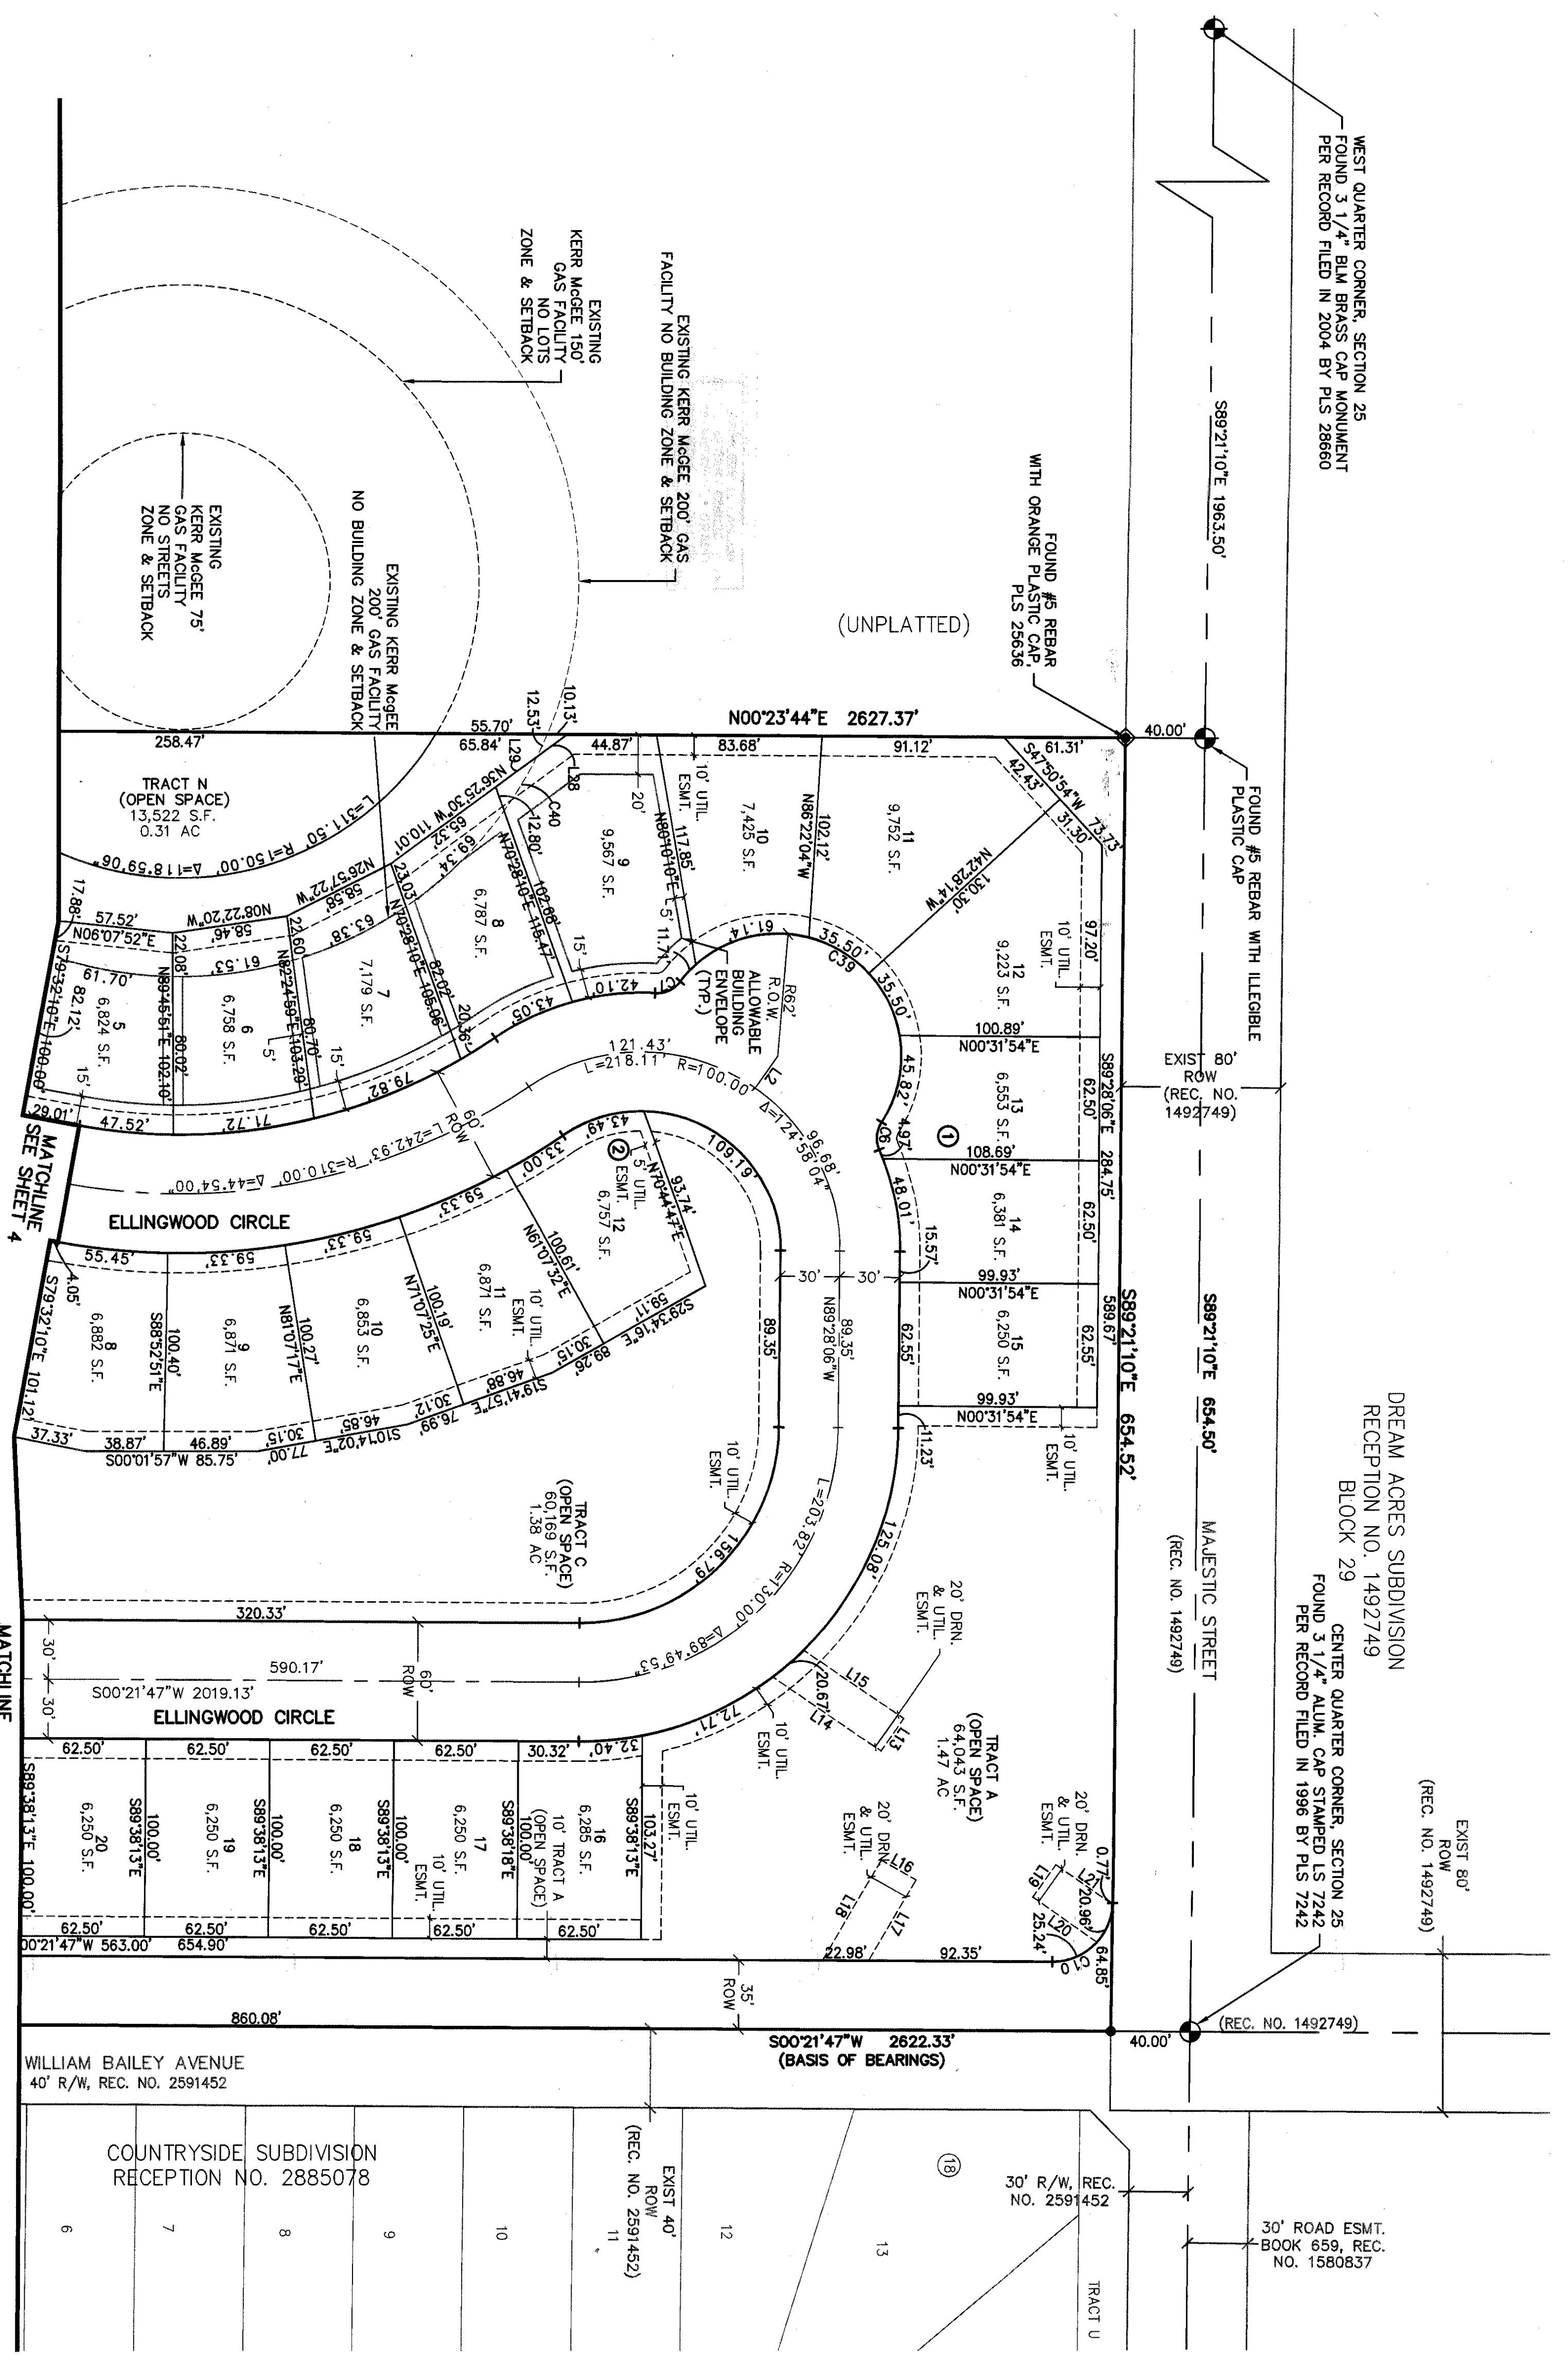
WEST QUARTER CORNER, SECTION 25
FOUND 3 1/4" BLM BRASS CAP MONUMENT
PER RECORD FILED IN 2004 BY PLS 28660

S89°21'10"E 1963.50'

FOUND #5 REBAR
WITH ORANGE PLASTIC CAP,
PLS 25636

(UNPLATTED)

EXISTING KERR McGEE 200' GAS FACILITY NO BUILDING ZONE & SETBACK

EXISTING KERR McGEE 150' GAS FACILITY NO LOTS ZONE & SETBACK

EXISTING KERR McGEE 75' GAS FACILITY NO STREETS ZONE & SETBACK

EXISTING KERR McGEE 200' GAS FACILITY NO BUILDING ZONE & SETBACK

FOUND #5 REBAR WITH ILLEGIBLE PLASTIC CAP

N00°23'44"E 2627.37'

40.00'

TRACT N
(OPEN SPACE)
13,522 S.F.
0.31 AC

L=311.50' R=150.00' Δ=118°59'06"

258.47'
55.70'
65.84'
12.53'
10.13'
L29
L28
C40
44.87'
83.68'
91.12'
61.31'
S47°50'54"W
42.43'
31.30'
73.73'
10' UTIL. ESMT.
20'
N80°10'10"E 117.85'
9
9,567 S.F.
10
7,425 S.F.
N86°22'04"W 102.12'
11
9,752 S.F.
N42°28'14"W 130.30'
N36°25'30"W 110.01'
65.32'
12.80'
N70°28'10"E 116.47'
102.86'
8
6,787 S.F.
5'
11.71'
15'
61.14'
35.50'
C39
35.50'
C1
42.10'
ALLOWABLE BUILDING ENVELOPE (TYP.)
R62'
R.O.W.
10' UTIL. ESMT.
97.20'
12
9,223 S.F.
N26°57'22"W
23.03'
69.34'
58.58'
N70°28'10"E 105.06'
17.88'
57.52'
N08°22'20"W
58.46'
22.60'
63.38'
7
7,179 S.F.
82.02'
20.36'
43.05'
N06°07'52"E
22.08'
61.53'
N82°24'59"E 103.20'
80.70'
S79°32'10"E
61.70'
82.12'
N89°45'51"E 102.10'
5
6,824 S.F.
6
6,758 S.F.
80.02'
5'
15'
106.60'
15'
29.01'
47.52'
71.72'
79.82'
121.43'
L=218.11' R=100.00' Δ=124°58'04"
L2
96.68'
100.89'
N00°31'54"E
13
6,553 S.F.
S89°28'06"E
62.50'
45.82'
4.97'
C6
①
108.69'
N00°31'54"E
14
6,381 S.F.
62.50'
284.75'
EXIST 80' ROW (REC. NO. 1492749)
60' ROW
L=242.93' R=310.00' Δ=44°54'00"
MATCHLINE SEE SHEET 4
ELLINGWOOD CIRCLE
43.49'
②
33.00'
5' UTIL. ESMT.
12
6,757 S.F.
N70°44'47"E 93.74'
109.19'
59.33'
N61°07'32"E 100.61'
11
6,871 S.F.
10' UTIL. ESMT.
59.33'
59.33'
48.01'
15.57'
30'
30'
89.35'
N89°28'06"W 89.35'
99.93'
N00°31'54"E
15
6,250 S.F.
62.55'
589.67'
62.55'
S89°21'10"E 654.52'
S89°21'10"E 654.50'
55.45'
4.05'
S79°32'10"E 101.12'
8
6,882 S.F.
S88°52'51"E 100.40'
9
6,871 S.F.
N81°07'17"E 100.27'
10
6,853 S.F.
N71°07'25"E 100.19'
58.11'
S29°34'16"E
30.15'
89.26'
46.88'
S19°41'57"E
30.12'
76.99'
46.85'
S10°14'02"E
77.00'
30.15'
46.89'
38.87'
37.33'
S00°01'57"W 85.75'
99.93'
N00°31'54"E
10' UTIL. ESMT.
11.23'
10' UTIL. ESMT.
MAJESTIC STREET
(REC. NO. 1492749)
DREAM ACRES SUBDIVISION
RECEPTION NO. 1492749
BLOCK 29
FOUND 3 1/4" ALUM. CAP STAMPED LS 7242
CENTER QUARTER CORNER, SECTION 25
PER RECORD FILED IN 1996 BY PLS 7242
TRACT C
(OPEN SPACE)
60,169 S.F.
1.38 AC.
156.79'
L=203.82' R=130.00' Δ=89°49'53"
125.08'
20' DRN. & UTIL. ESMT.
320.33'
30'
30'
590.17'
60' ROW
S00°21'47"W 2019.13'
ELLINGWOOD CIRCLE
MATCHLINE
20.67'
L15
L14
L13
72.71'
10' UTIL. ESMT.
TRACT A
(OPEN SPACE)
64,043 S.F.
1.47 AC
62.50'
62.50'
62.50'
62.50'
30.32'
32.40'
S89°38'13"E 100.00'
20
6,250 S.F.
S89°38'13"E 100.00'
19
6,250 S.F.
S89°38'13"E 100.00'
18
6,250 S.F.
S89°38'13"E 100.00'
17
6,250 S.F.
10' UTIL. ESMT.
S89°38'18"E 100.00'
10' TRACT A (OPEN SPACE)
16
6,285 S.F.
S89°38'13"E 103.27'
10' UTIL. ESMT.
20' DRN. & UTIL. ESMT.
L16
L18
L17
20' DRN. & UTIL. ESMT.
0.77'
L7
20.96'
L19
L20
25.24'
C10
64.85'
62.50'
62.50'
62.50'
62.50'
00°21'47"W 563.00'
654.90'
22.98'
92.35'
35' ROW
860.08'
S00°21'47"W 2622.33'
(BASIS OF BEARINGS)
40.00'
(REC. NO. 1492749)
EXIST 80' ROW (REC. NO. 1492749)
WILLIAM BAILEY AVENUE
40' R/W, REC. NO. 2591452
COUNTRYSIDE SUBDIVISION
RECEPTION NO. 2885078
EXIST 40' ROW (REC. NO. 2591452)
6
7
8
9
10
11
12
13
⑱
30' R/W, REC. NO. 2591452
30' ROAD ESMT. BOOK 659, REC. NO. 1580837
TRACT U